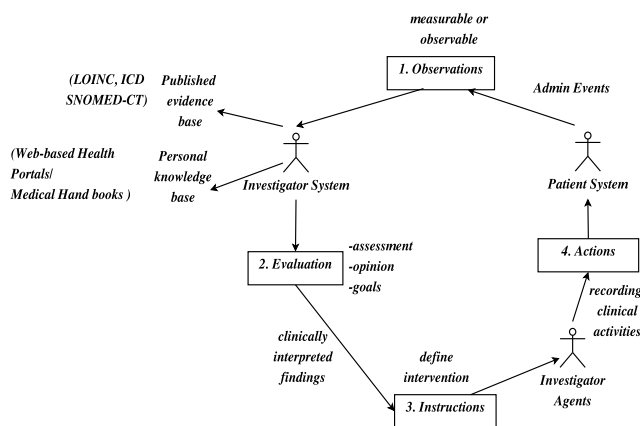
measurable or observable

1. Observations

(LOINC, ICD SNOMED-CT)

Published evidence base

Admin Events

(Web-based Health Portals/ Medical Hand books )

Personal knowledge base

Investigator System

Patient System

2. Evaluation

-assessment
-opinion
-goals

4. Actions

recording clinical activities

clinically interpreted findings

define intervention

Investigator Agents

3. Instructions